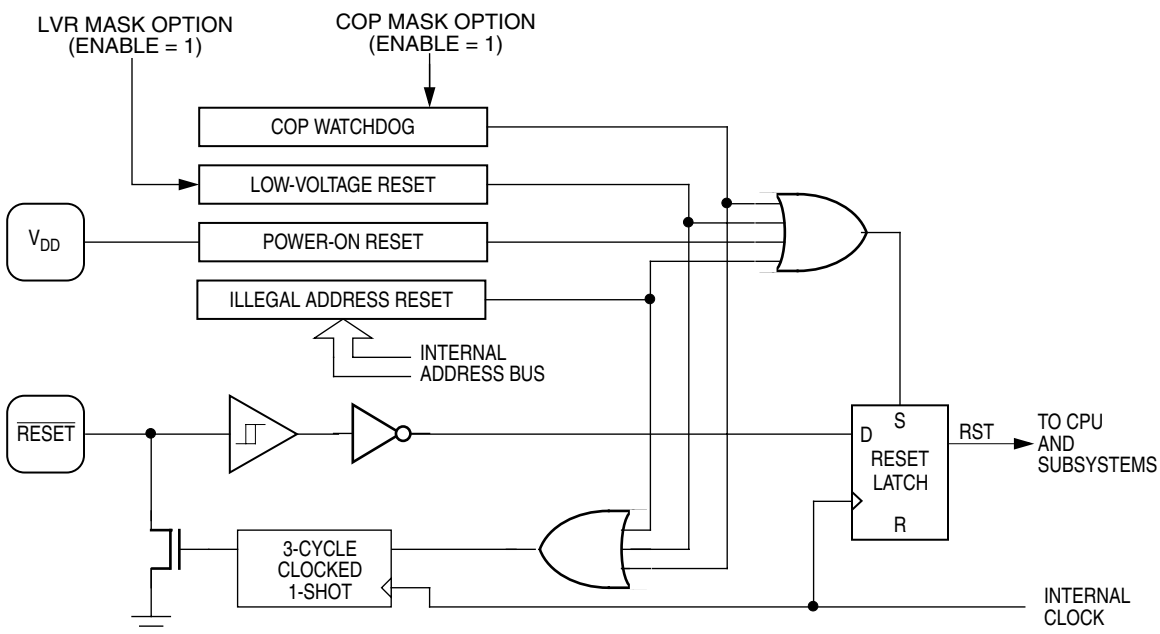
LVR MASK OPTION
(ENABLE = 1)

COP MASK OPTION
(ENABLE = 1)

COP WATCHDOG

LOW-VOLTAGE RESET

$V_{DD}$

POWER-ON RESET

ILLEGAL ADDRESS RESET

INTERNAL
ADDRESS BUS

$\overline{RESET}$

S

D

RESET
LATCH

R

RST

TO CPU
AND
SUBSYSTEMS

3-CYCLE
CLOCKED
1-SHOT

INTERNAL
CLOCK